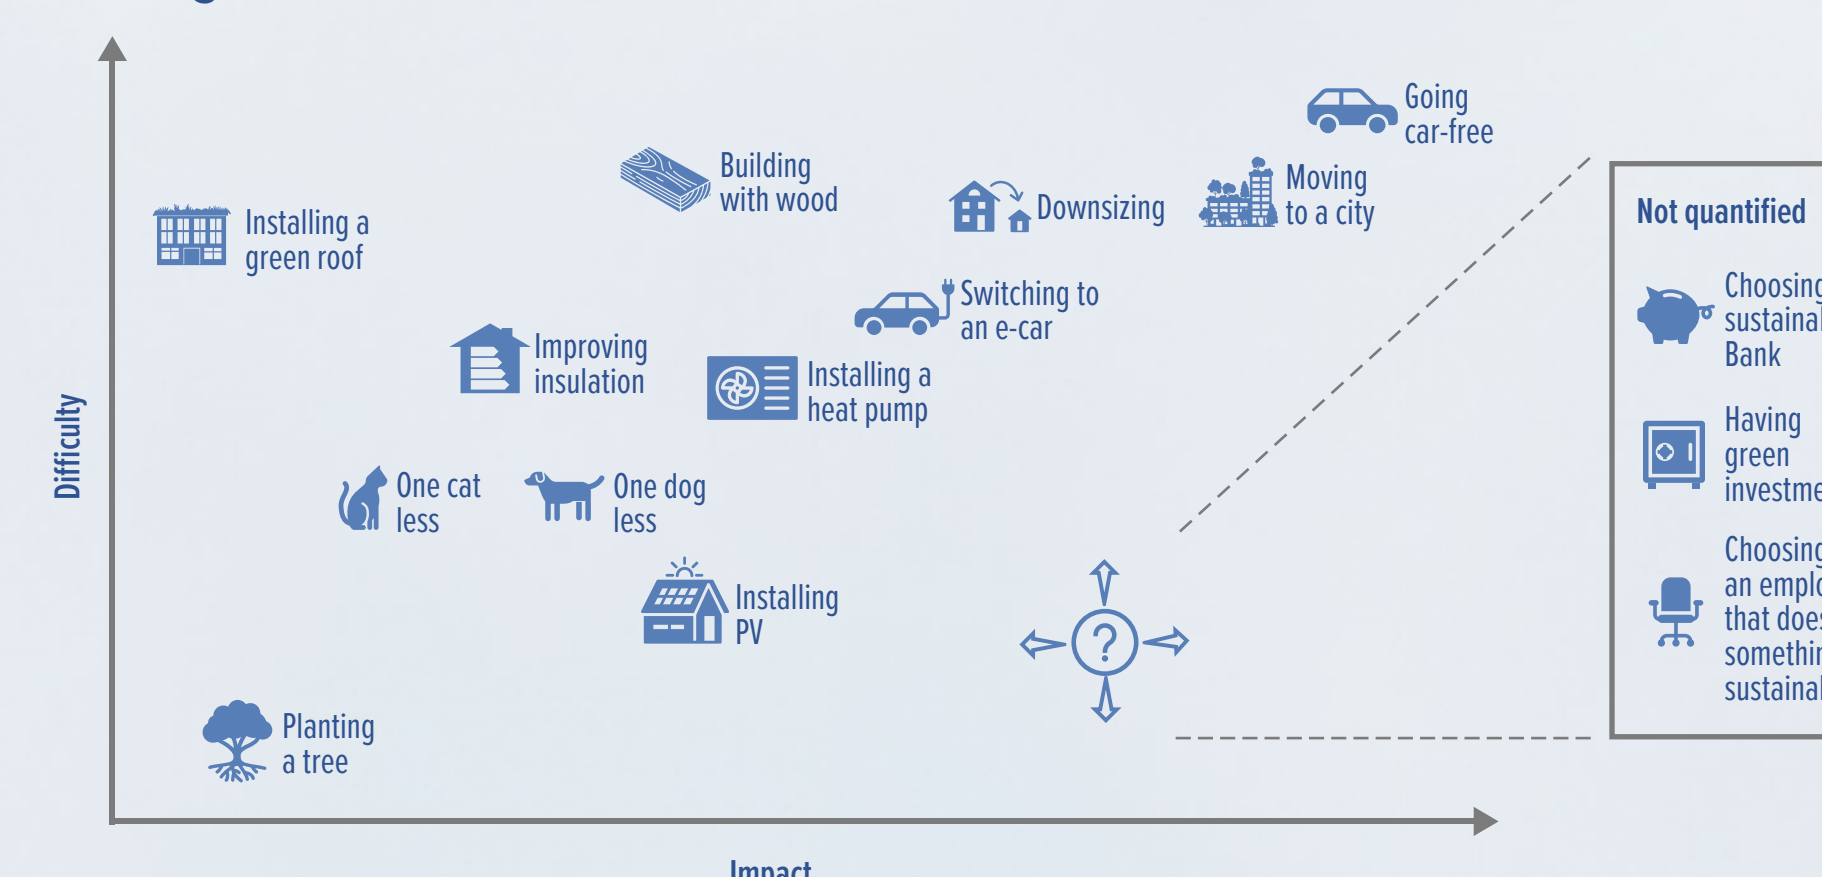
Difficulty

Going car-free

Building with wood

Downsizing

Moving to a city

Installing a green roof

Switching to an e-car

Improving insulation

Installing a heat pump

One cat less

One dog less

Installing PV

?

Planting a tree

Impact

Not quantified

Choosing sustainal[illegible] Bank

Having green investme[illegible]

Choosing an emplo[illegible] that does somethin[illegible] sustainal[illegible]